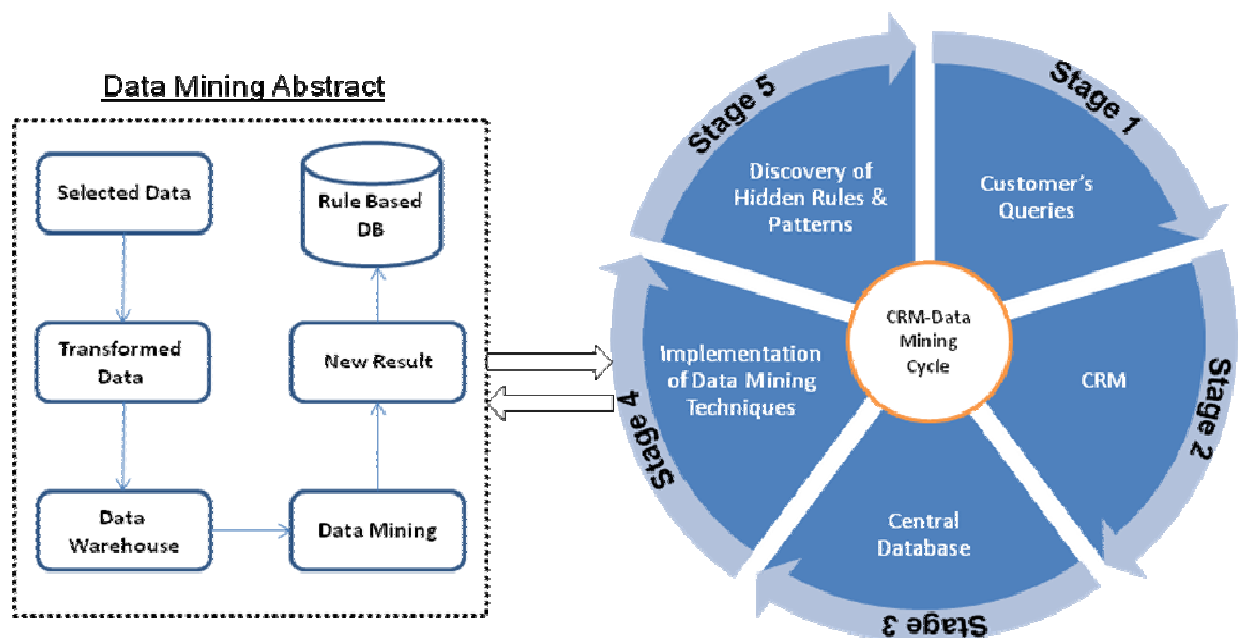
Data Mining Abstract

Selected Data

Transformed Data

Data Warehouse

Data Mining

New Result

Rule Based DB

Stage 5

Discovery of Hidden Rules & Patterns

Stage 1

Customer's Queries

Stage 2

CRM

Stage 3

Central Database

Stage 4

Implementation of Data Mining Techniques

CRM-Data Mining Cycle